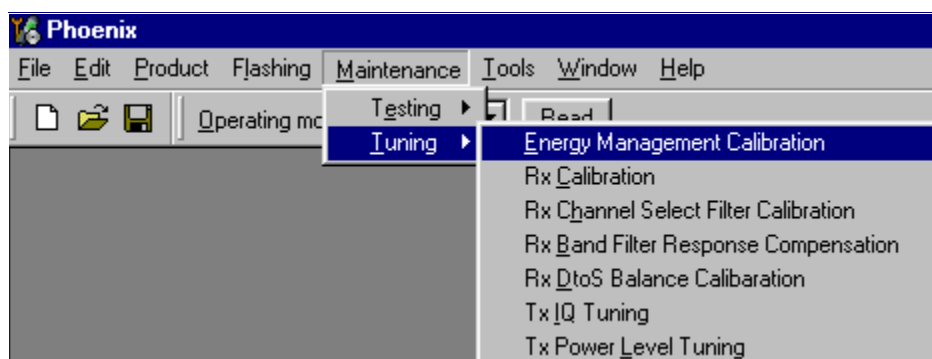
Phoenix

File Edit Product Flashing Maintenance Tools Window Help

Operating mo

Testing

Tuning

Read

Energy Management Calibration
Rx Calibration
Rx Channel Select Filter Calibration
Rx Band Filter Response Compensation
Rx DtoS Balance Calibaration
Tx IQ Tuning
Tx Power Level Tuning